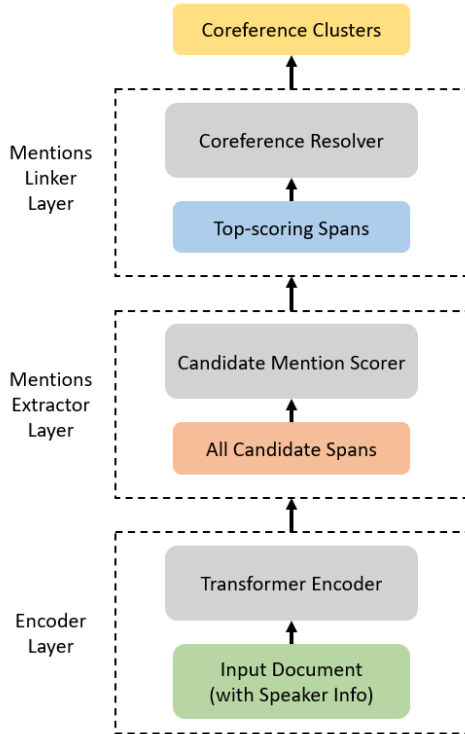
Coreference Clusters

Mentions Linker Layer

Coreference Resolver

Top-scoring Spans

Mentions Extractor Layer

Candidate Mention Scorer

All Candidate Spans

Encoder Layer

Transformer Encoder

Input Document (with Speaker Info)